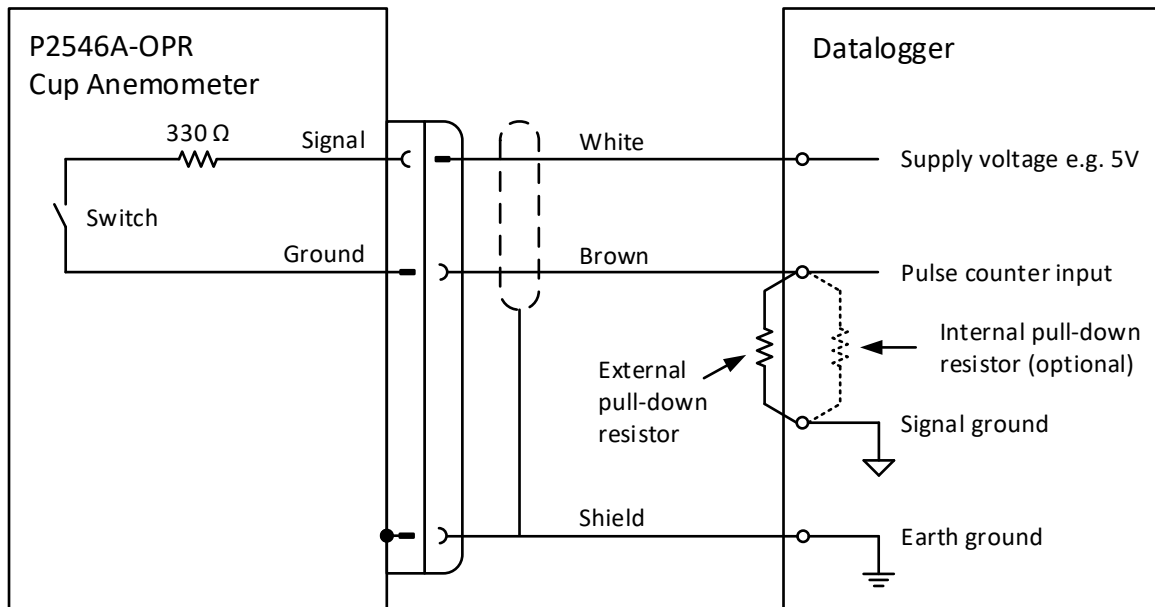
P2546A-OPR
Cup Anemometer

330 Ω

Signal

Switch

Ground

White

Brown

Shield

Datalogger

Supply voltage e.g. 5V

Pulse counter input

Internal pull-down resistor (optional)

External pull-down resistor

Signal ground

Earth ground